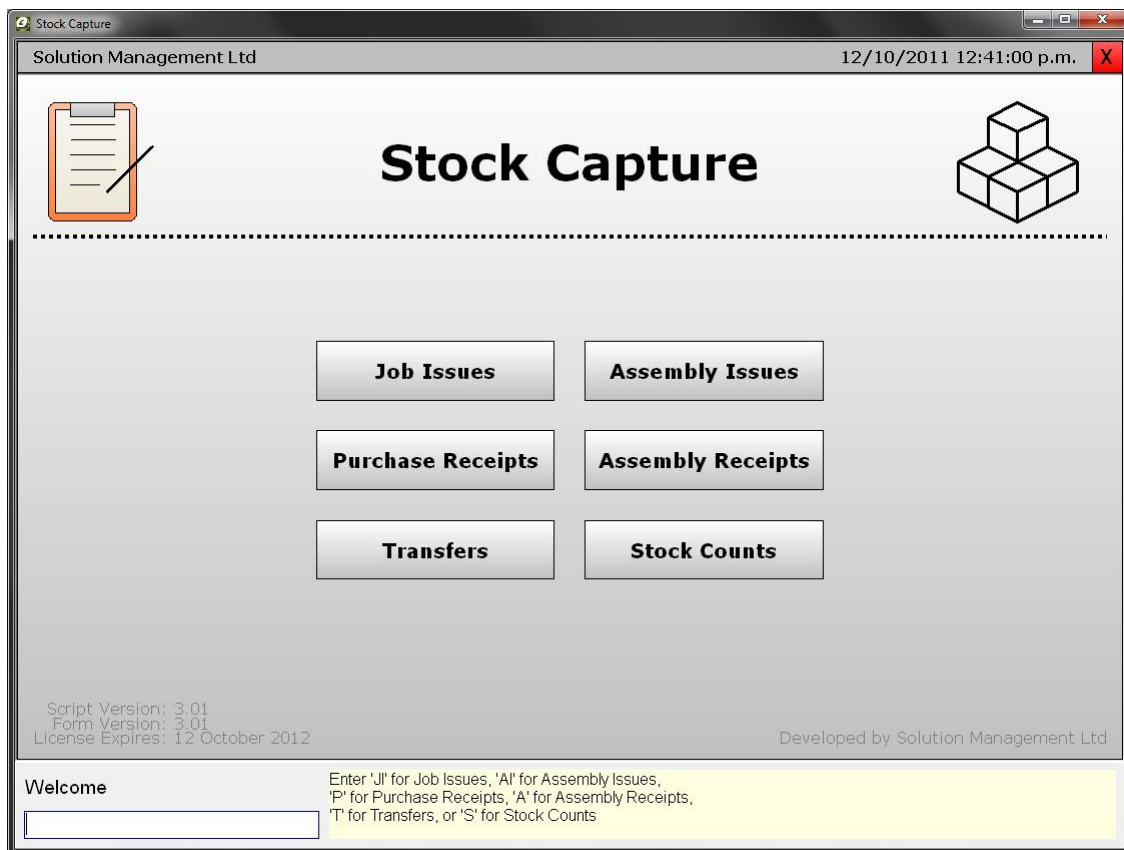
Stock Capture

Solution Management Ltd

12/10/2011 12:41:00 p.m.

X

Stock Capture

Job Issues

Assembly Issues

Purchase Receipts

Assembly Receipts

Transfers

Stock Counts

Script Version: 3.01
Form Version: 3.01
License Expires: 12 October 2012

Developed by Solution Management Ltd

Welcome

Enter 'JI' for Job Issues, 'AI' for Assembly Issues, 'P' for Purchase Receipts, 'A' for Assembly Receipts, 'T' for Transfers, or 'S' for Stock Counts